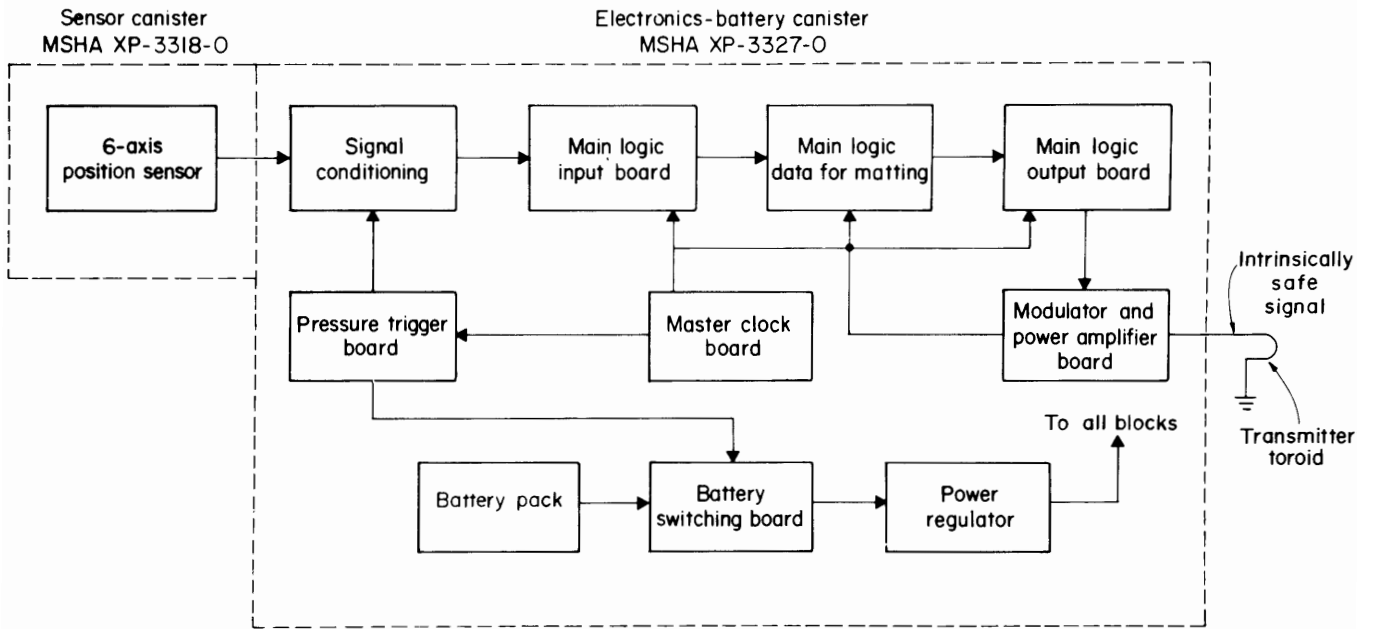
Sensor canister
MSHA XP-3318-0

Electronics-battery canister
MSHA XP-3327-0

6-axis position sensor

Signal conditioning

Main logic input board

Main logic data for matting

Main logic output board

Intrinsically safe signal

Pressure trigger board

Master clock board

Modulator and power amplifier board

Transmitter toroid

To all blocks

Battery pack

Battery switching board

Power regulator